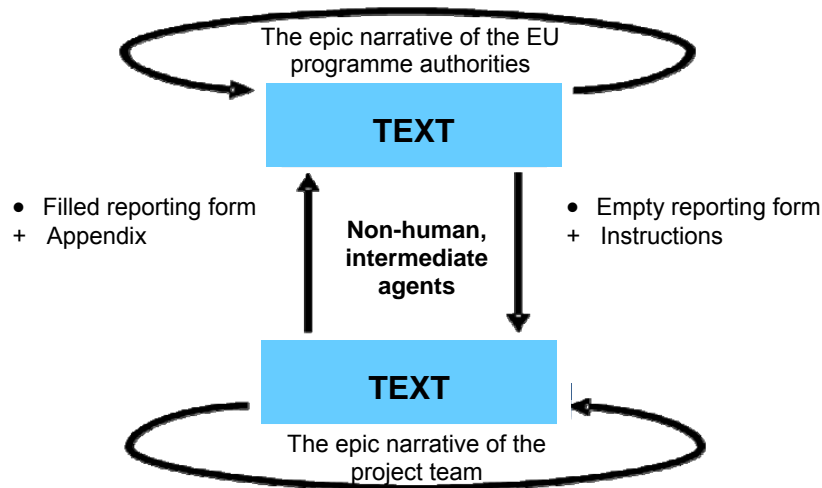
The epic narrative of the EU programme authorities

TEXT

• Filled reporting form
+ Appendix

Non-human, intermediate agents

• Empty reporting form
+ Instructions

TEXT

The epic narrative of the project team